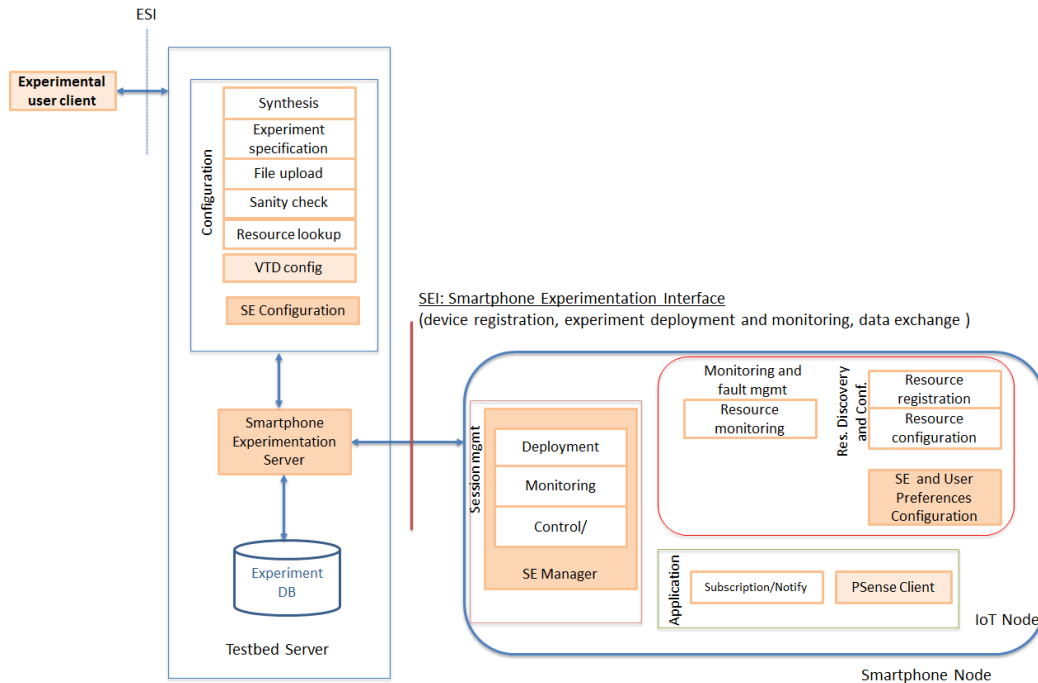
ESI

Experimental user client

Configuration

Synthesis

Experiment specification

File upload

Sanity check

Resource lookup

VTD config

SE Configuration

SEI: Smartphone Experimentation Interface
(device registration, experiment deployment and monitoring, data exchange )

Smartphone Experimentation Server

Experiment DB

Testbed Server

Session mgmt

Deployment

Monitoring

Control/

SE Manager

Monitoring and fault mgmt

Resource monitoring

Res. Discovery and Conf.

Resource registration

Resource configuration

SE and User Preferences Configuration

Application

Subscription/Notify

PSense Client

IoT Node

Smartphone Node